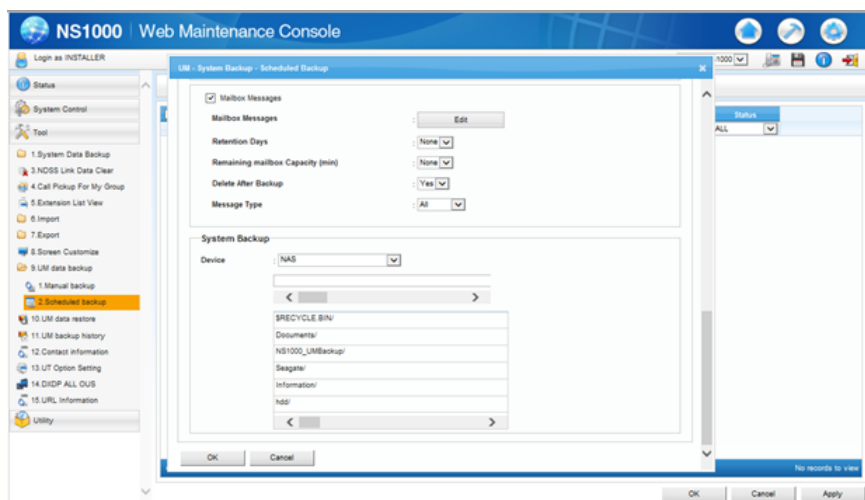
NS1000 | Web Maintenance Console

Login as INSTALLER

Status
System Control
Tool
1.System Data Backup
3.NDSS Link Data Clear
4.Call Pickup For My Group
5.Extension List View
6.Import
7.Export
8.Screen Customize
9.UM data backup
1.Manual backup
2.Scheduled backup
10.UM data restore
11.UM backup history
12.Contact information
13.UT Option Setting
14.DXDP ALL OUS
15.URL Information
Utility

UM - System Backup - Scheduled Backup

Mailbox Messages
Mailbox Messages : Edit
Retention Days : None
Remaining mailbox Capacity (min) : None
Delete After Backup : Yes
Message Type : All

System Backup
Device : NAS

$RECYCLE.BIN/
Documents/
NS1000_UMBackup/
Seagate/
Information/
hdd/

OK Cancel

1000
Status
ALL
No records to view

OK Cancel Apply